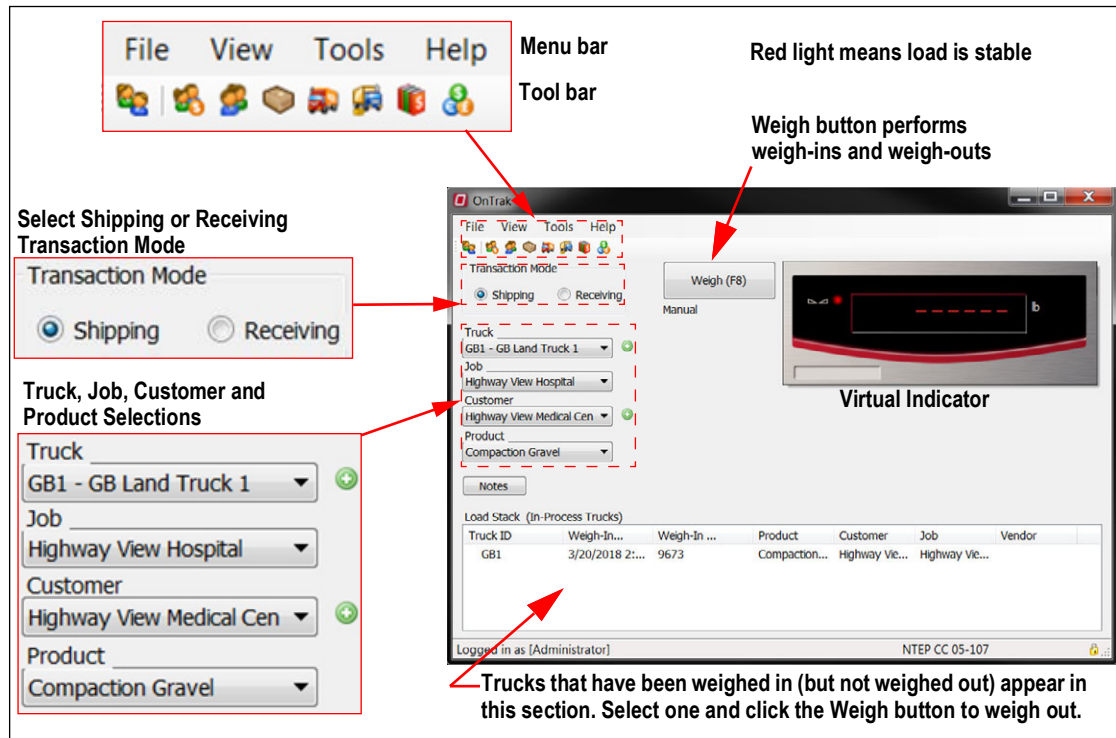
File View Tools Help

Menu bar

Tool bar

Red light means load is stable

Weigh button performs weigh-ins and weigh-outs

Select Shipping or Receiving Transaction Mode

Transaction Mode

Shipping Receiving

Truck, Job, Customer and Product Selections

Truck

GB1 - GB Land Truck 1

Job

Highway View Hospital

Customer

Highway View Medical Cen

Product

Compaction Gravel

OnTrak

File View Tools Help

Transaction Mode

Shipping Receiving

Weigh (F8)

Manual

lb

Virtual Indicator

Truck

GB1 - GB Land Truck 1

Job

Highway View Hospital

Customer

Highway View Medical Cen

Product

Compaction Gravel

Notes

Load Stack (In-Process Trucks)

| Truck ID | Weigh-In... | Weigh-In ... | Product | Customer | Job | Vendor |
|---|---|---|---|---|---|---|
| GB1 | 3/20/2018 2:... | 9673 | Compaction... | Highway Vie... | Highway Vie... | |

Logged in as [Administrator]

NTEP CC 05-107

Trucks that have been weighed in (but not weighed out) appear in this section. Select one and click the Weigh button to weigh out.